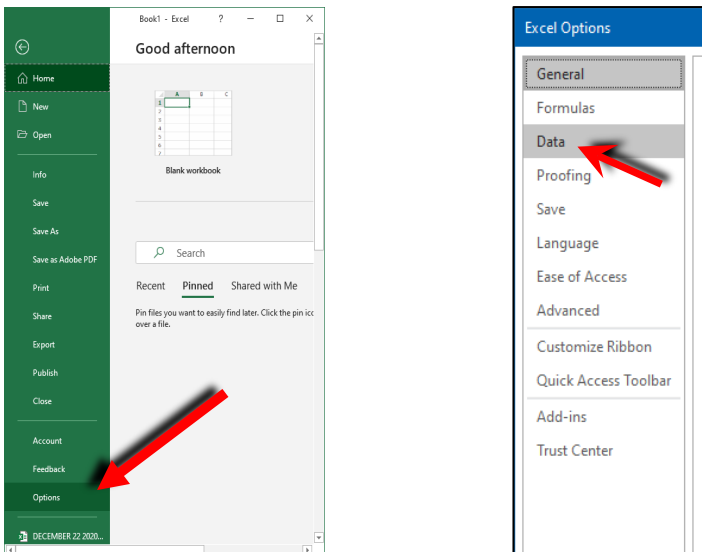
Book1 - Excel ? — ☐ ✕

Home
New
Open
Info
Save
Save As
Save as Adobe PDF
Print
Share
Export
Publish
Close
Account
Feedback
Options
DECEMBER 22 2020...

Good afternoon

| | A | B | C |
|---|---|---|---|
| 1 | | | |
| 2 | | | |
| 3 | | | |
| 4 | | | |
| 5 | | | |
| 6 | | | |
| 7 | | | |

Blank workbook

Search

Recent Pinned Shared with Me

Pin files you want to easily find later. Click the pin icc over a file.

Excel Options

General
Formulas
Data
Proofing
Save
Language
Ease of Access
Advanced
Customize Ribbon
Quick Access Toolbar
Add-ins
Trust Center